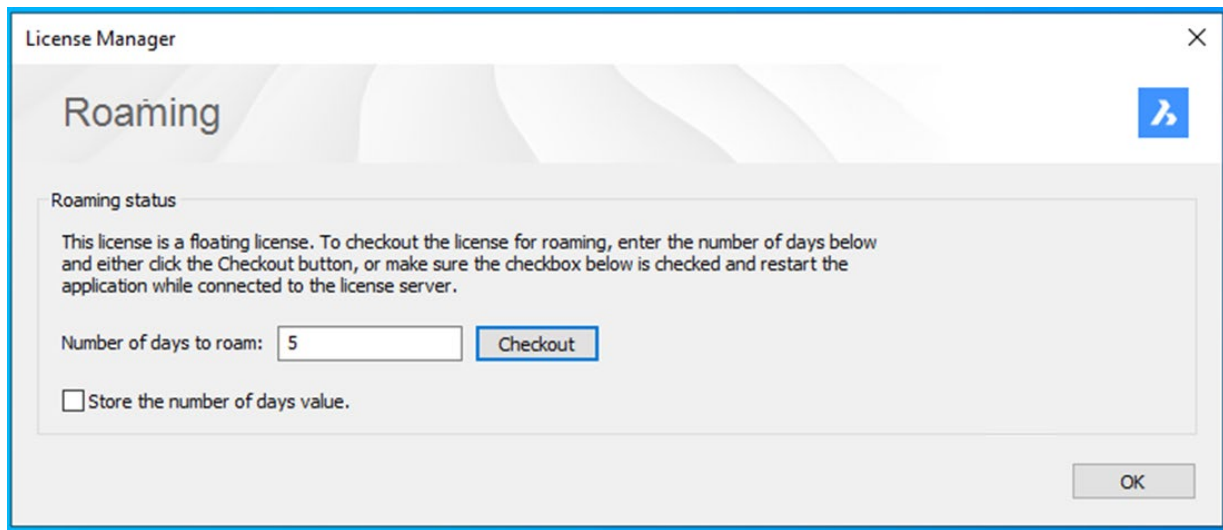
License Manager

Roaming

Roaming status

This license is a floating license. To checkout the license for roaming, enter the number of days below and either click the Checkout button, or make sure the checkbox below is checked and restart the application while connected to the license server.

Number of days to roam: 5 Checkout

Store the number of days value.

OK